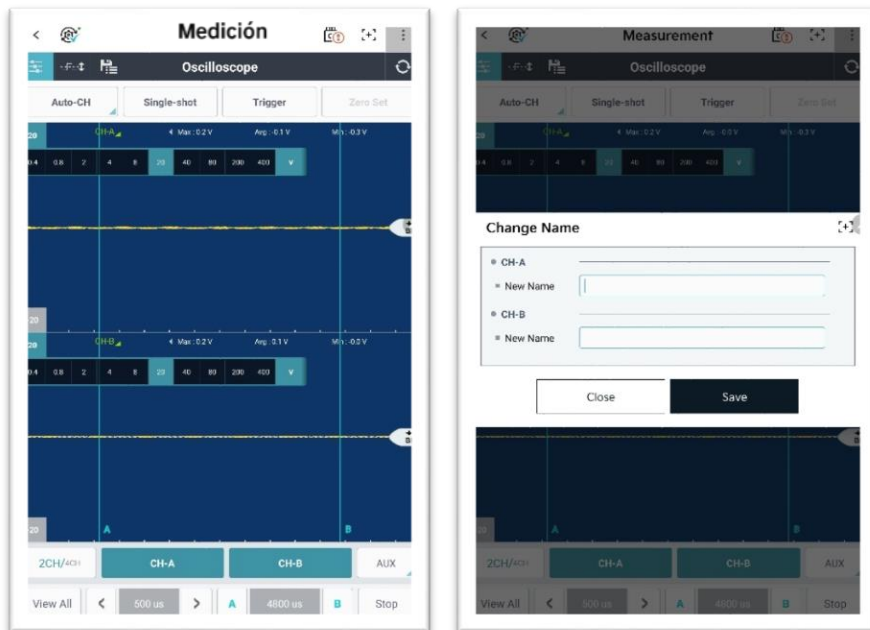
Medición

Oscilloscope

Auto-CH
Single-shot
Trigger
Zero Set

20 CH-A Max: 0.2 V Avg: 0.1 V Min: 0.3 V

0.4 0.8 2 4 8 20 40 80 200 400 V

20

20 CH-B Max: 0.2 V Avg: 0.1 V Min: 0.0 V

0.4 0.8 2 4 8 20 40 80 200 400 V

20 A B

2CH/4CH
CH-A
CH-B
AUX

View All
<
500 us
>
A
4800 us
B
Stop

Measurement

Oscilloscope

Auto-CH
Single-shot
Trigger
Zero Set

20 CH-A Max: 0.2 V Avg: 0.0 V Min: 0.3 V

0.4 0.8 2 4 8 20 40 80 200 400 V

Change Name

CH-A
New Name
CH-B
New Name

Close
Save

20 A B

2CH/4CH
CH-A
CH-B
AUX

View All
<
500 us
>
A
4800 us
B
Stop